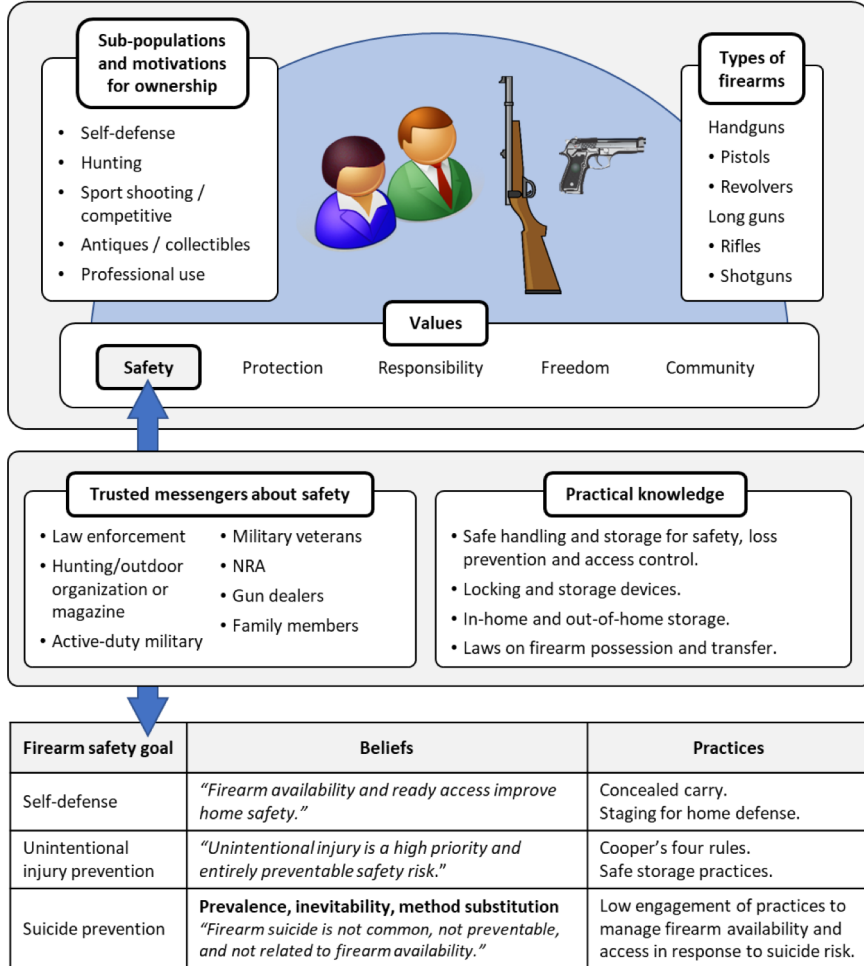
Sub-populations and motivations for ownership

- Self-defense
- Hunting
- Sport shooting / competitive
- Antiques / collectibles
- Professional use

Types of firearms

Handguns
- Pistols
- Revolvers
Long guns
- Rifles
- Shotguns

Values

Safety Protection Responsibility Freedom Community

Trusted messengers about safety

- Law enforcement
- Hunting/outdoor organization or magazine
- Active-duty military
- Military veterans
- NRA
- Gun dealers
- Family members

Practical knowledge

- Safe handling and storage for safety, loss prevention and access control.
- Locking and storage devices.
- In-home and out-of-home storage.
- Laws on firearm possession and transfer.

| Firearm safety goal | Beliefs | Practices |
|---|---|---|
| Self-defense | *"Firearm availability and ready access improve home safety."* | Concealed carry. Staging for home defense. |
| Unintentional injury prevention | *"Unintentional injury is a high priority and entirely preventable safety risk."* | Cooper's four rules. Safe storage practices. |
| Suicide prevention | **Prevalence, inevitability, method substitution** *"Firearm suicide is not common, not preventable, and not related to firearm availability."* | Low engagement of practices to manage firearm availability and access in response to suicide risk. |